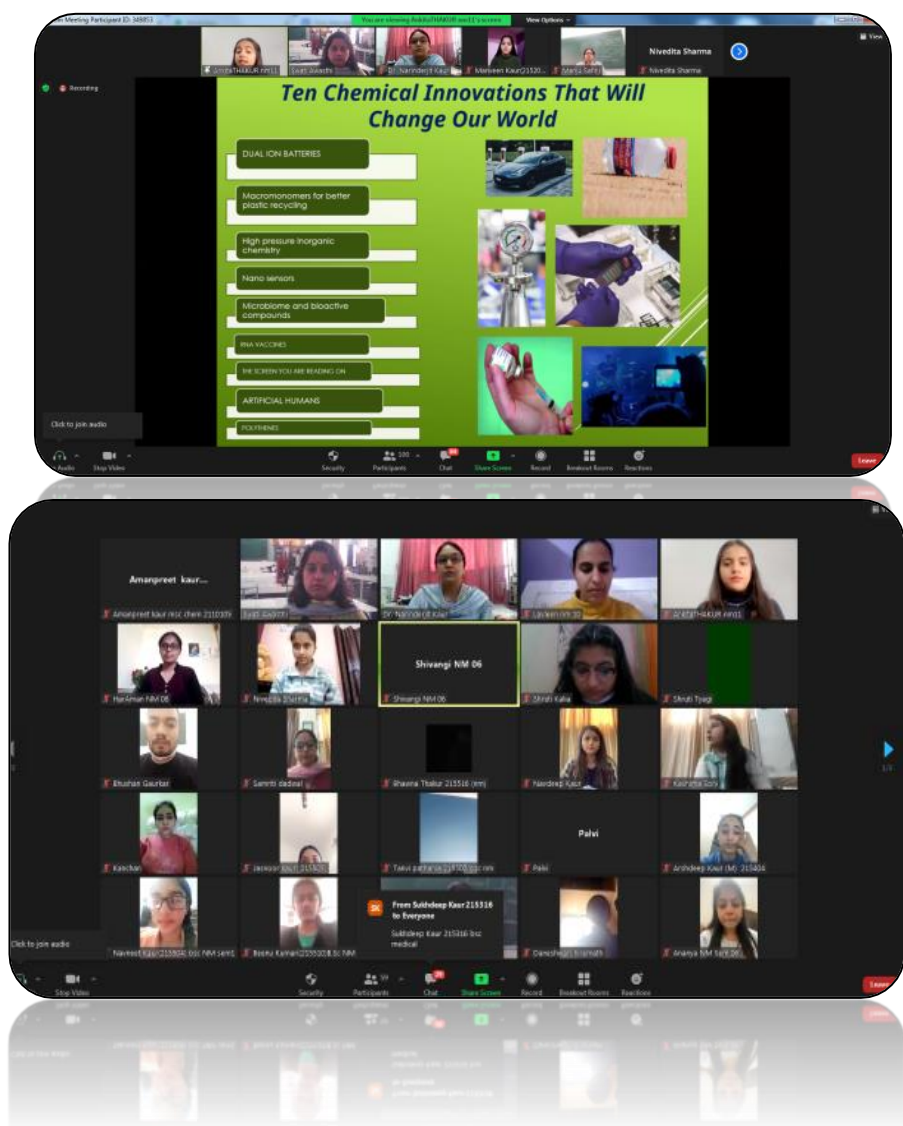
Meeting Participant ID: 349853

You are viewing AnkitaTHAKUR and1's screen

View Options

Nivedita Sharma

Recording

Ten Chemical Innovations That Will Change Our World

DUAL ION BATTERIES

Macromonomers for better plastic recycling

High pressure inorganic chemistry

Nano sensors

Microbiome and bioactive compounds

RNA VACCINES

THE SCREEN YOU ARE READING ON

ARTIFICIAL HUMANS

POLYTHENES

Click to join audio

Audio Stop Video Security Participants Chat Share Screen Record Breakout Rooms Reactions Leave

Amanpreet kaur...

Amanpreet kaur msc chem 2110309

Dr. Narinderjit Kaur

Shivangi NM 06

Harsimran NM 06

Nivedita Sharma

Shivangi NM 06

Shruti Kalia

Shruti Tyagi

Bhushan Gaurkar

Samriti dadwal

Bhawna Thakur 215316 (nm)

Navdeep Kaur

Kashisha Soni

Palvi

Kanchan

Tanvi pathania

Palvi

Arshdeep Kaur (M) 215404

From Sukhdeep Kaur 215316 to Everyone

Sukhdeep Kaur 215316 bsc medical

Click to join audio

Navneet Kaur bsc NM sem1

Annu Kumari 2155208 bsc NM

Ananya NM Sem 06

Stop Video Security Participants Chat Share Screen Record Breakout Rooms Reactions Leave